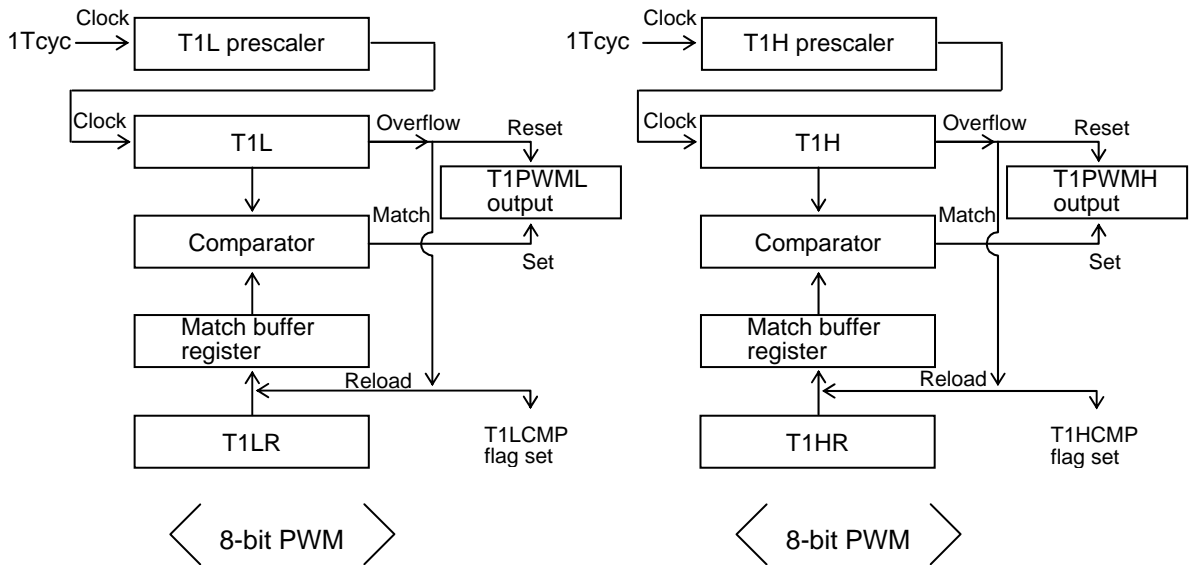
Clock
1Tcyc
T1L prescaler
Clock
T1L
Overflow
Reset
T1PWML output
Match
Comparator
Set
Match buffer register
Reload
T1LR
T1LCMP flag set
8-bit PWM

Clock
1Tcyc
T1H prescaler
Clock
T1H
Overflow
Reset
T1PWMH output
Match
Comparator
Set
Match buffer register
Reload
T1HR
T1HCMP flag set
8-bit PWM